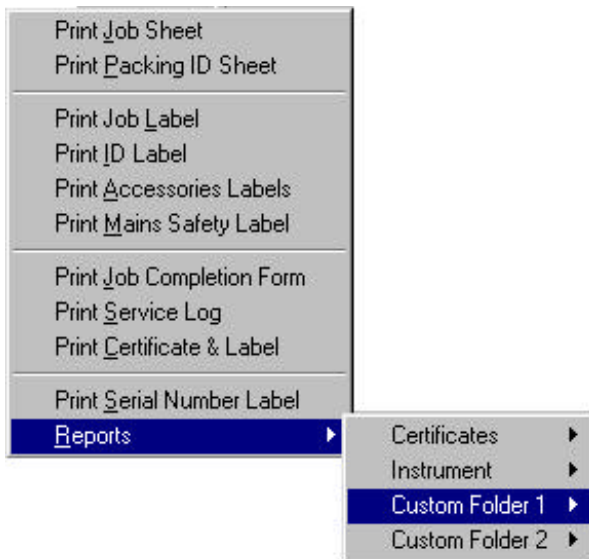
Print Job Sheet
Print Packing ID Sheet

Print Job Label
Print ID Label
Print Accessories Labels
Print Mains Safety Label

Print Job Completion Form
Print Service Log
Print Certificate & Label

Print Serial Number Label
Reports

Certificates
Instrument
Custom Folder 1
Custom Folder 2